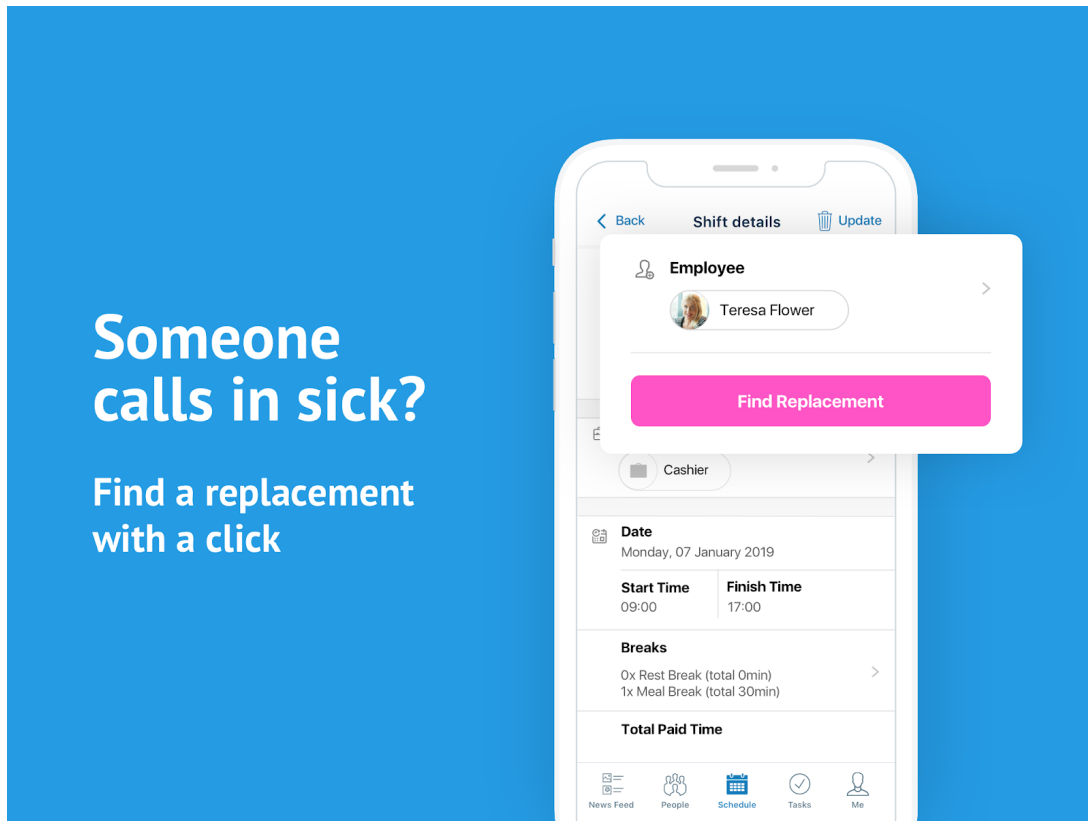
Someone calls in sick?

Find a replacement with a click

Back
Shift details
Update

Employee
Teresa Flower

Find Replacement

Cashier

Date
Monday, 07 January 2019

Start Time
09:00

Finish Time
17:00

Breaks
0x Rest Break (total 0min)
1x Meal Break (total 30min)

Total Paid Time

News Feed
People
Schedule
Tasks
Me